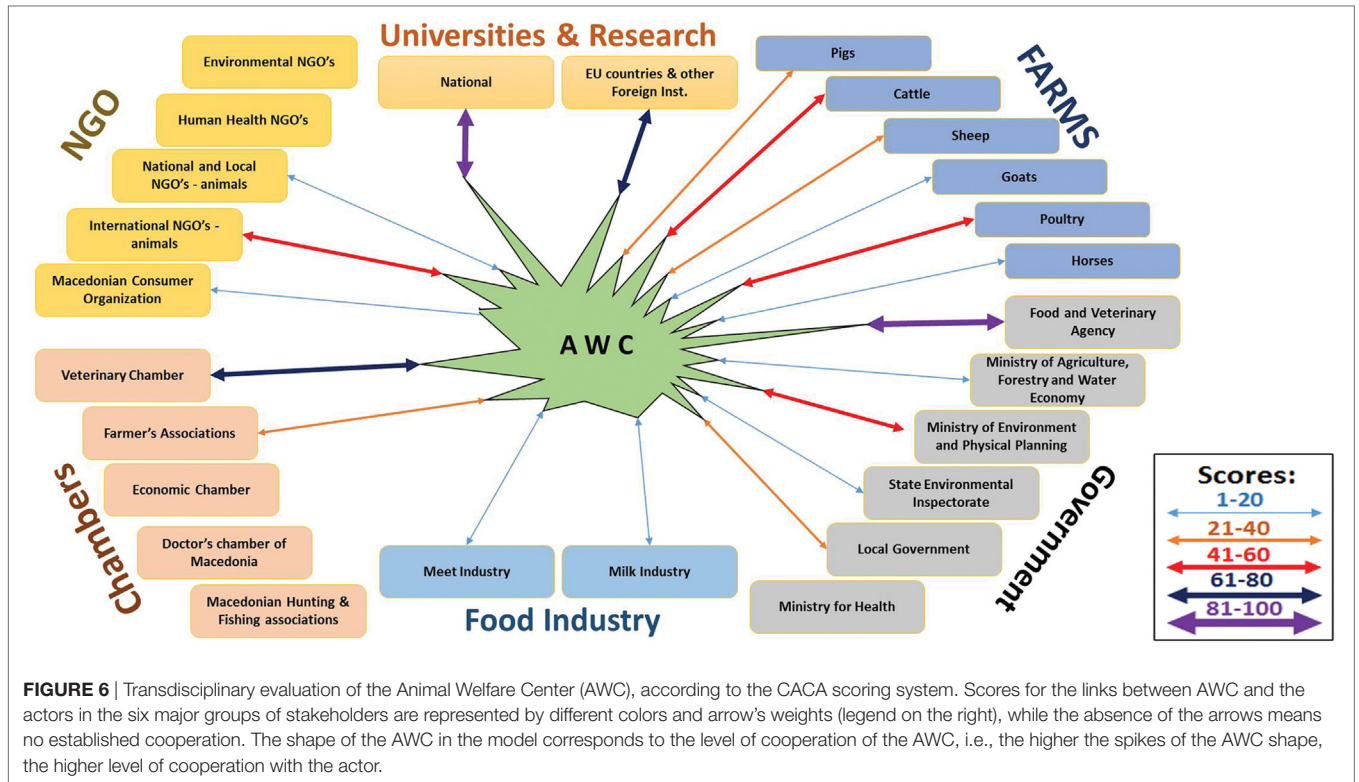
Universities & Research

National

EU countries & other Foreign Inst.

NGO

Environmental NGO's

Human Health NGO's

National and Local NGO's - animals

International NGO's - animals

Macedonian Consumer Organization

FARMS

Pigs

Cattle

Sheep

Goats

Poultry

Horses

A W C

Food and Veterinary Agency

Ministry of Agriculture, Forestry and Water Economy

Ministry of Environment and Physical Planning

State Environmental Inspectorate

Local Government

Ministry for Health

Government

Chambers

Veterinary Chamber

Farmer's Associations

Economic Chamber

Doctor's chamber of Macedonia

Macedonian Hunting & Fishing associations

Meet Industry

Milk Industry

Food Industry

Scores:
1-20
21-40
41-60
61-80
81-100

FIGURE 6 | Transdisciplinary evaluation of the Animal Welfare Center (AWC), according to the CACA scoring system. Scores for the links between AWC and the actors in the six major groups of stakeholders are represented by different colors and arrow's weights (legend on the right), while the absence of the arrows means no established cooperation. The shape of the AWC in the model corresponds to the level of cooperation of the AWC, i.e., the higher the spikes of the AWC shape, the higher level of cooperation with the actor.